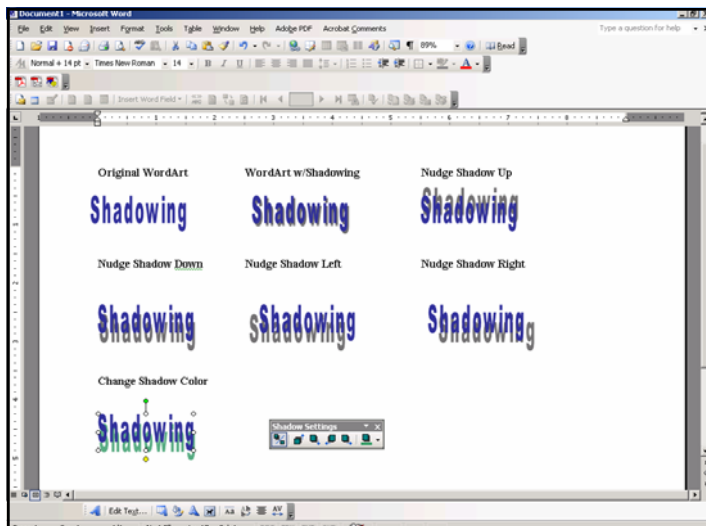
Document1 - Microsoft Word

File Edit View Insert Format Tools Table Window Help Adobe PDF Acrobat Comments

Type a question for help

89%

Read

Normal + 14 pt Times New Roman 14 B I U

Insert Word Field

Original WordArt

Shadowing

WordArt w/Shadowing

Shadowing

Nudge Shadow Up

Shadowing

Nudge Shadow Down

Shadowing

Nudge Shadow Left

Shadowing

Nudge Shadow Right

Shadowing

Change Shadow Color

Shadowing

Shadow Settings

Edit Text...